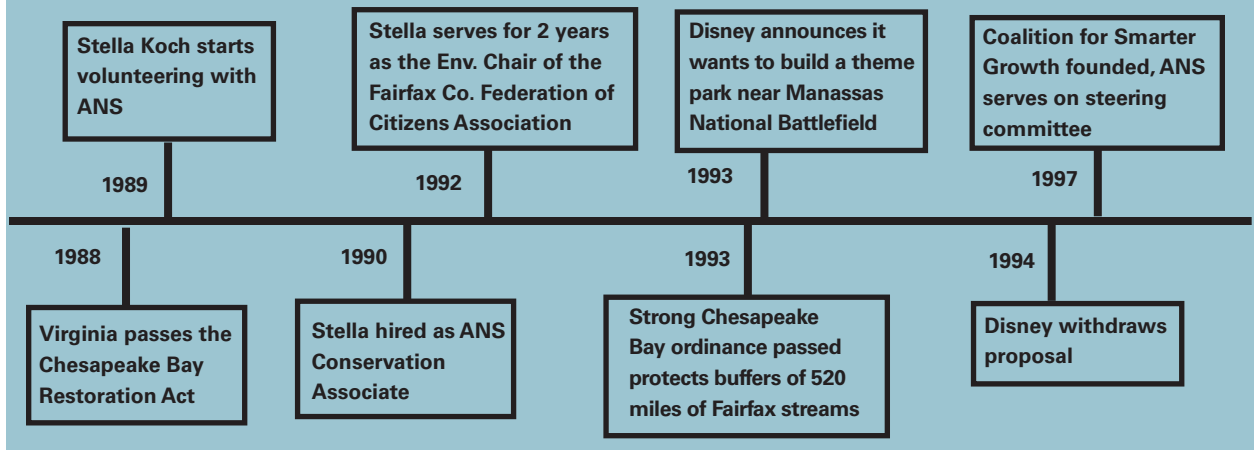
Stella Koch starts volunteering with ANS

1989

Stella serves for 2 years as the Env. Chair of the Fairfax Co. Federation of Citizens Association

1992

Disney announces it wants to build a theme park near Manassas National Battlefield

1993

Coalition for Smarter Growth founded, ANS serves on steering committee

1997

1988

Virginia passes the Chesapeake Bay Restoration Act

1990

Stella hired as ANS Conservation Associate

1993

Strong Chesapeake Bay ordinance passed protects buffers of 520 miles of Fairfax streams

1994

Disney withdraws proposal